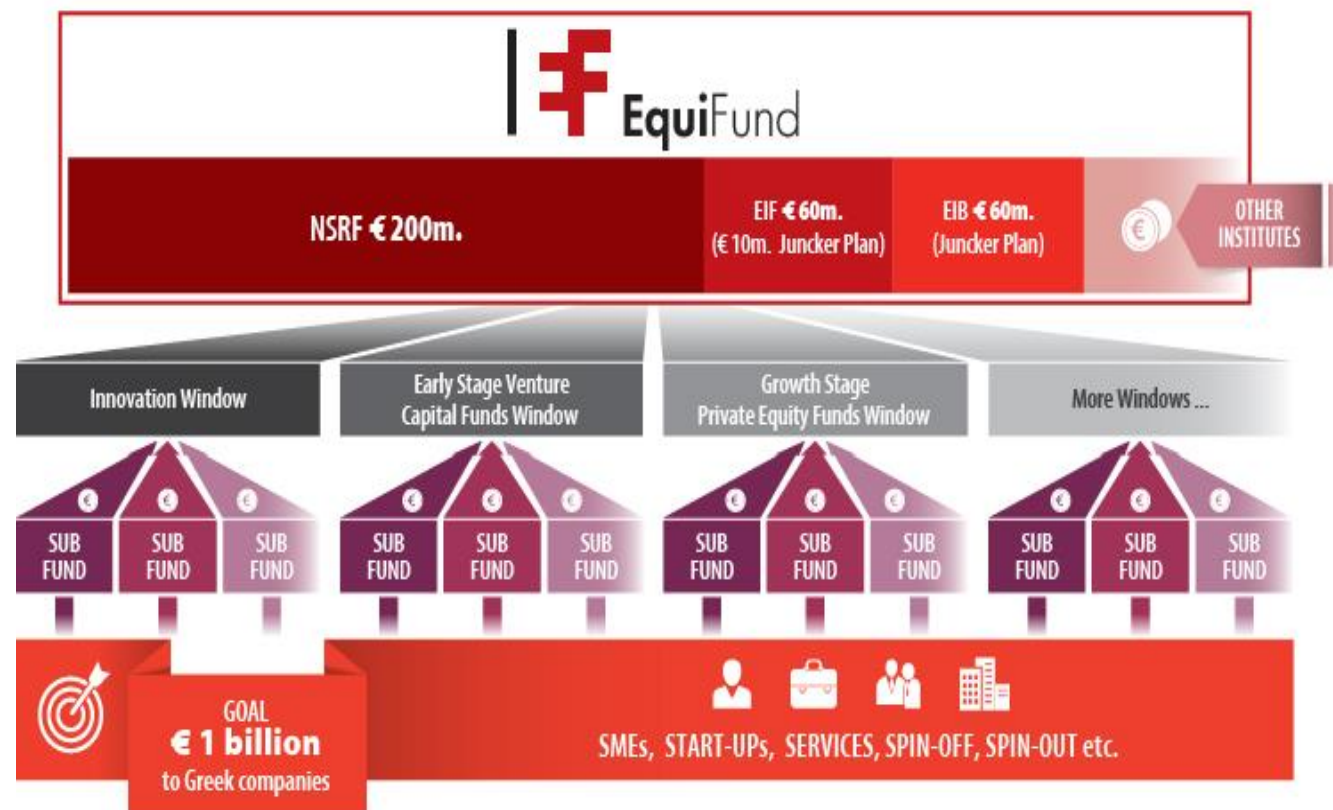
EquiFund

NSRF € 200m.

EIF € 60m. (€ 10m. Juncker Plan)

EIB € 60m. (Juncker Plan)

€

OTHER INSTITUTES

Innovation Window

Early Stage Venture Capital Funds Window

Growth Stage Private Equity Funds Window

More Windows ...

€ € €
SUB FUND | SUB FUND | SUB FUND

€ € €
SUB FUND | SUB FUND | SUB FUND

€ € €
SUB FUND | SUB FUND | SUB FUND

€ € €
SUB FUND | SUB FUND | SUB FUND

GOAL
€ 1 billion
to Greek companies

SMEs, START-UPs, SERVICES, SPIN-OFF, SPIN-OUT etc.